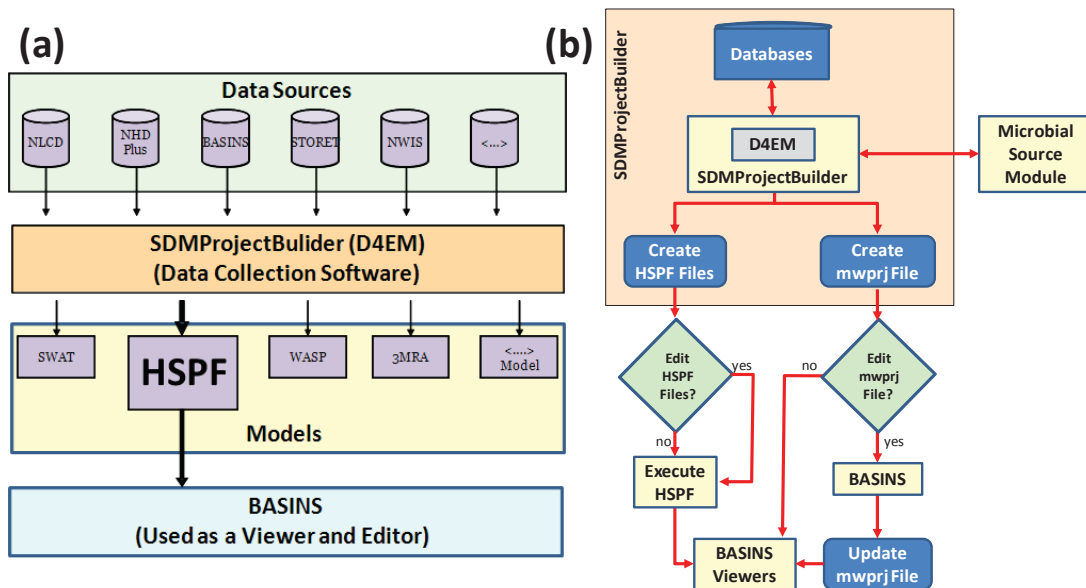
(a)

Data Sources

NLCD

NHD Plus

BASINS

STORET

NWIS

<....>

SDMProjectBulider (D4EM)
(Data Collection Software)

SWAT

HSPF

WASP

3MRA

<....> Model

Models

BASINS
(Used as a Viewer and Editor)

(b)

SDMProjectBuilder

Databases

D4EM

SDMProjectBuilder

Microbial Source Module

Create HSPF Files

Create mwprj File

Edit HSPF Files?

yes

no

Edit mwprj File?

no

yes

Execute HSPF

BASINS

BASINS Viewers

Update mwprj File